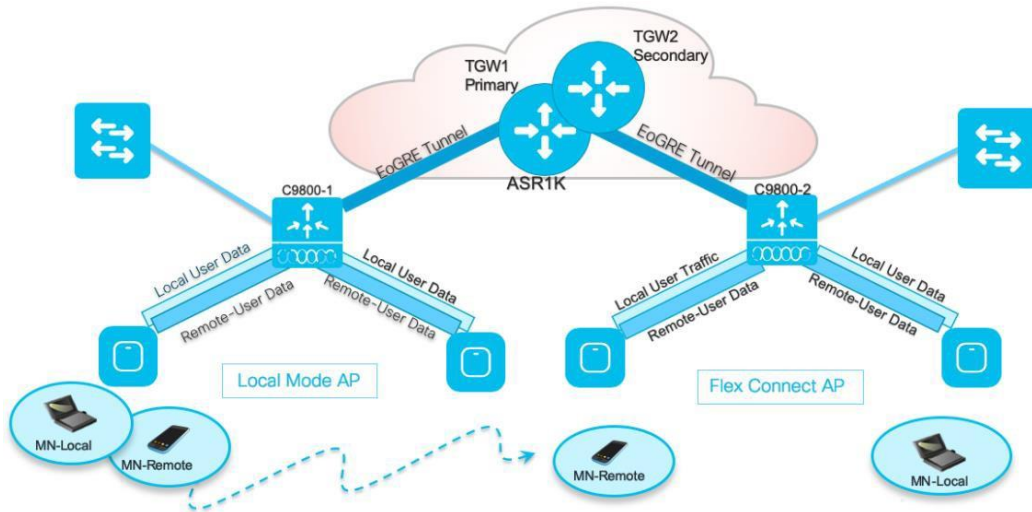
TGW1
Primary

TGW2
Secondary

EoGRE Tunnel

ASR1K

EoGRE Tunnel

C9800-1

C9800-2

Local User Data

Remote-User Data

Local User Data

Remote-User Data

Local User Traffic

Remote-User Data

Local User Data

Remote-User Data

Local Mode AP

Flex Connect AP

MN-Local

MN-Remote

MN-Remote

MN-Local